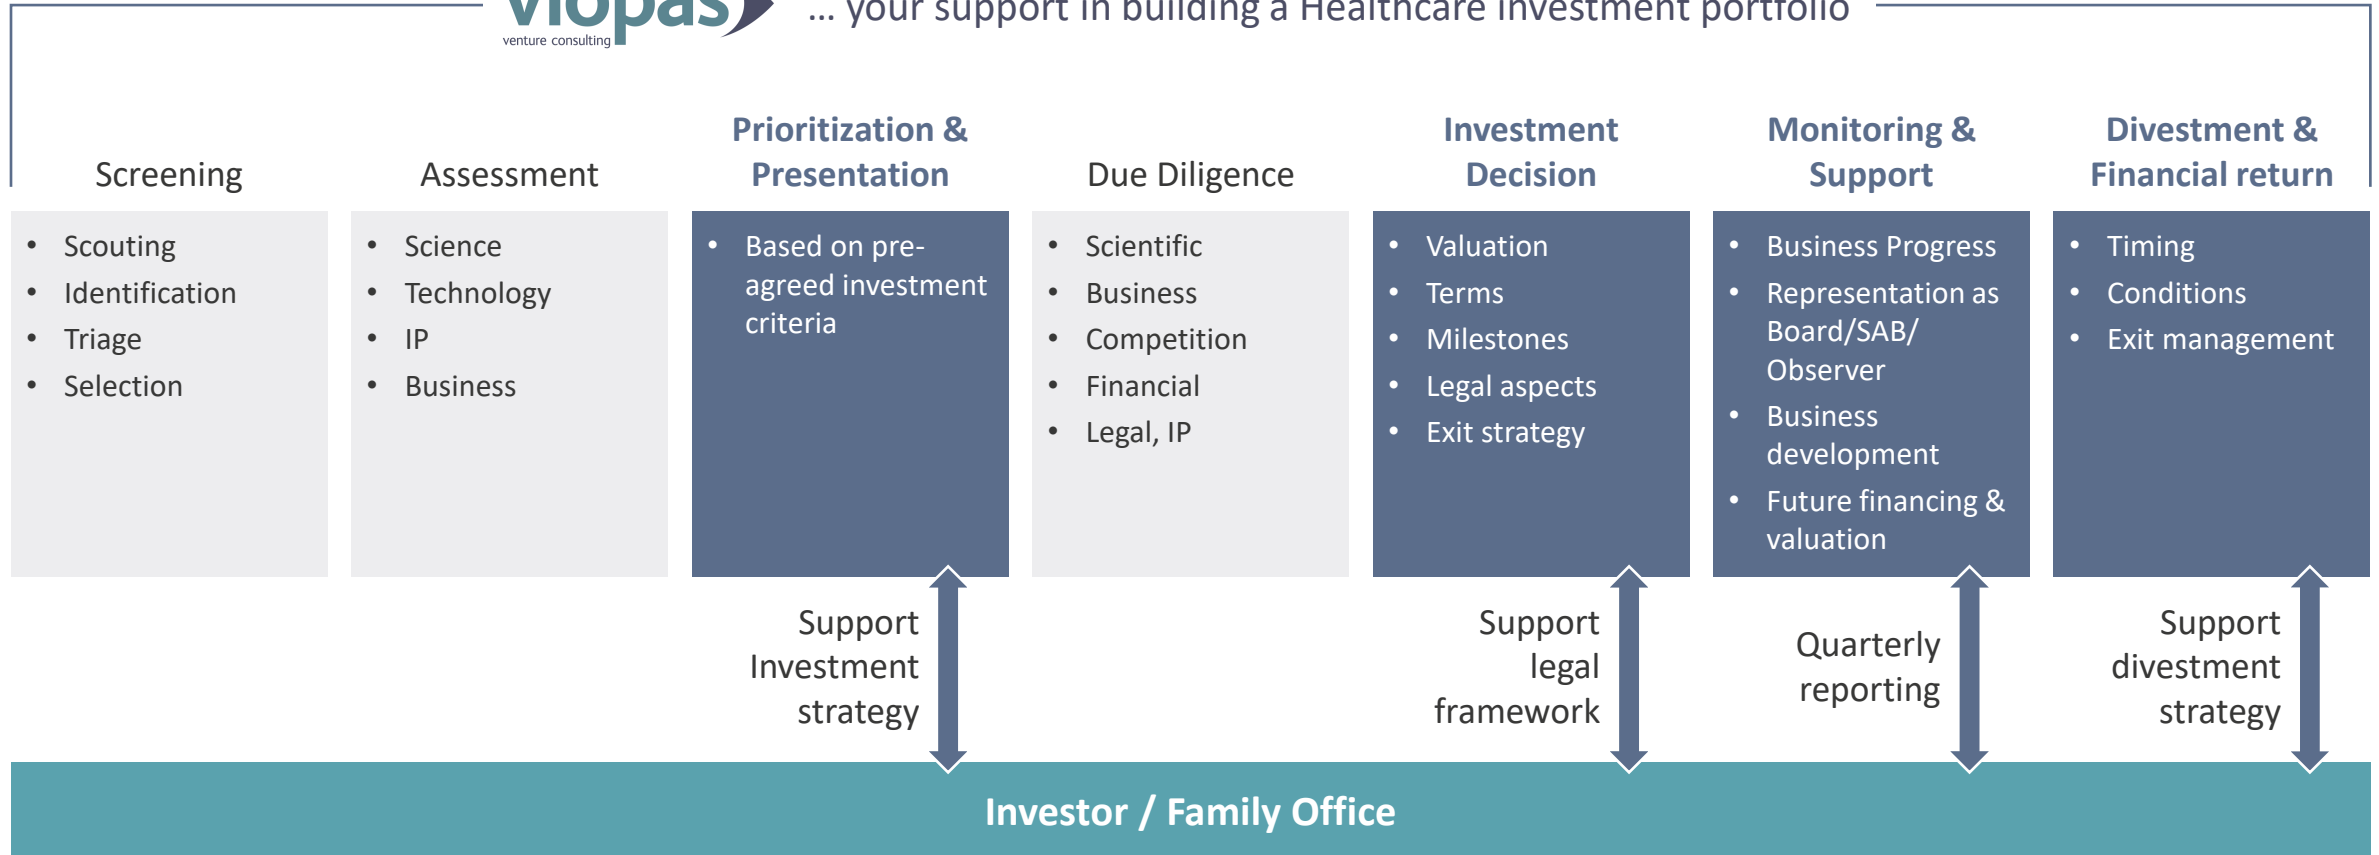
viopas
venture consulting

... your support in building a Healthcare investment portfolio

Screening
- Scouting
- Identification
- Triage
- Selection

Assessment
- Science
- Technology
- IP
- Business

Prioritization & Presentation
- Based on pre-agreed investment criteria

Support Investment strategy

Due Diligence
- Scientific
- Business
- Competition
- Financial
- Legal, IP

Investment Decision
- Valuation
- Terms
- Milestones
- Legal aspects
- Exit strategy

Support legal framework

Monitoring & Support
- Business Progress
- Representation as Board/SAB/ Observer
- Business development
- Future financing & valuation

Quarterly reporting

Divestment & Financial return
- Timing
- Conditions
- Exit management

Support divestment strategy

Investor / Family Office